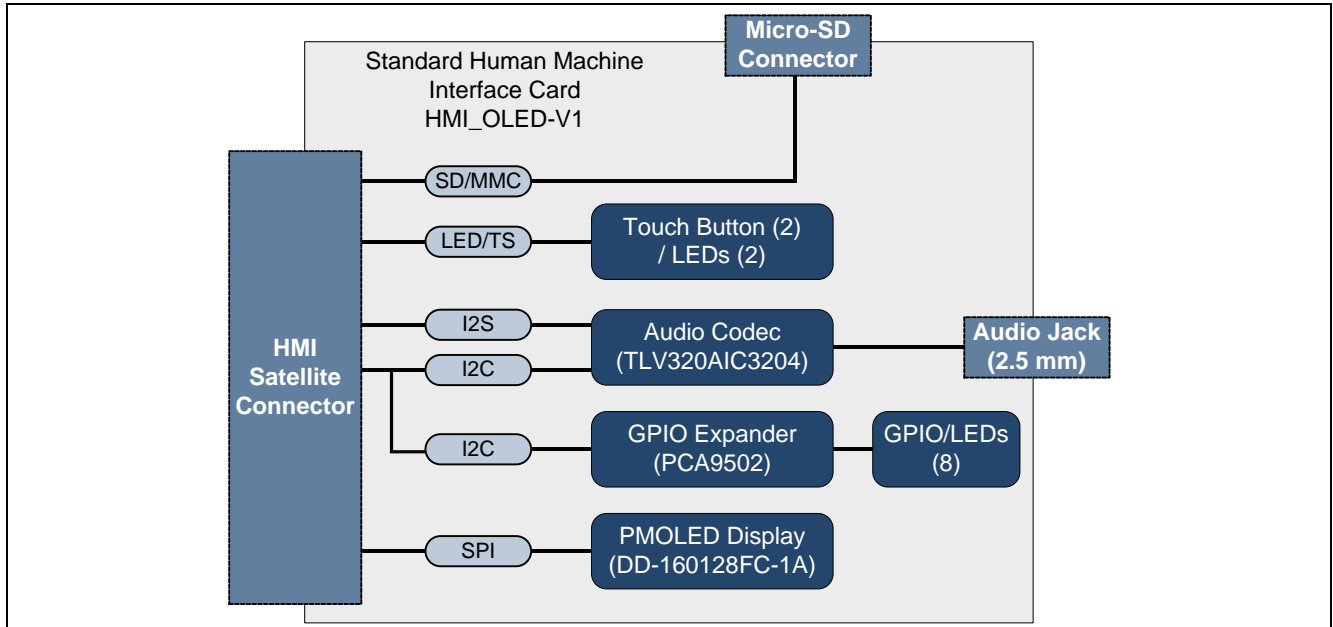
Standard Human Machine Interface Card
HMI_OLED-V1

Micro-SD Connector

HMI Satellite Connector

SD/MMC

LED/TS

Touch Button (2) / LEDs (2)

I2S

I2C

Audio Codec (TLV320AIC3204)

Audio Jack (2.5 mm)

I2C

GPIO Expander (PCA9502)

GPIO/LEDs (8)

SPI

PMOLED Display (DD-160128FC-1A)